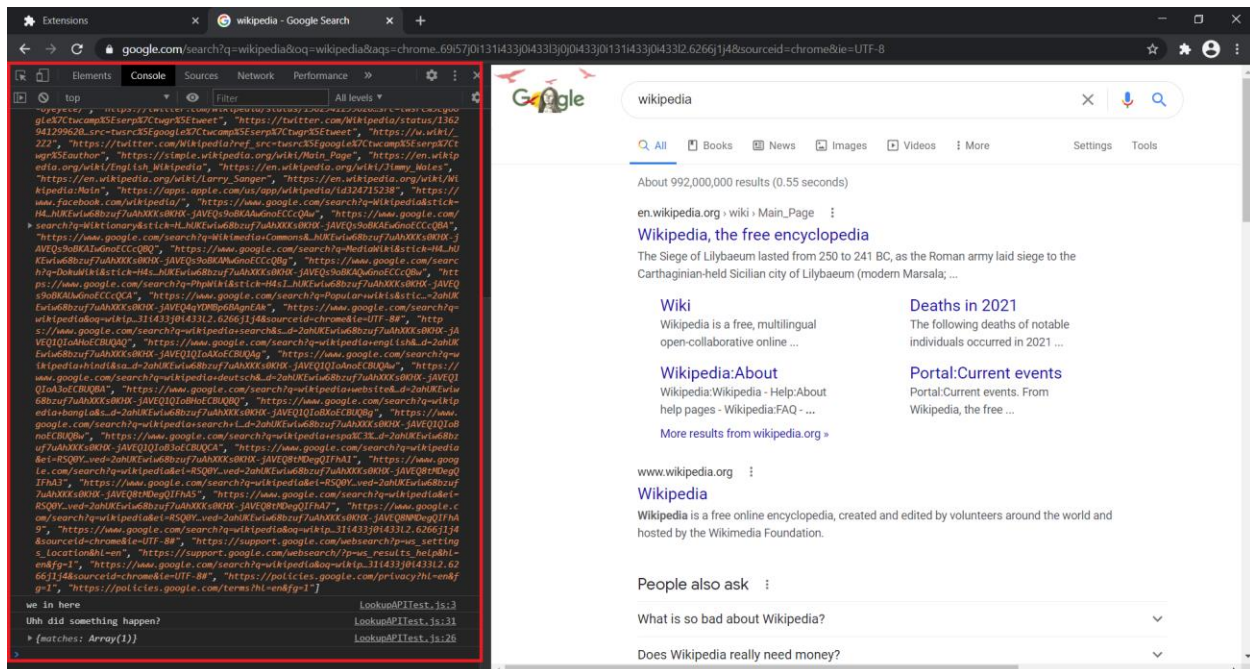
Extensions
wikipedia - Google Search
google.com/search?q=wikipedia&oq=wikipedia&aqs=chrome..69i57j0i131i433j0i433l3j0j0i433j0i131i433j0i433l2.6266j1j4&sourceid=chrome&ie=UTF-8

Elements Console Sources Network Performance »
top Filter All levels

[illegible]

we in here LookupAPITest.js:3
Uhh did something happen? LookupAPITest.js:31
▸ {matches: Array(1)} LookupAPITest.js:26

wikipedia

All Books News Images Videos More Settings Tools

About 992,000,000 results (0.55 seconds)

en.wikipedia.org › wiki › Main_Page
Wikipedia, the free encyclopedia
The Siege of Lilybaeum lasted from 250 to 241 BC, as the Roman army laid siege to the Carthaginian-held Sicilian city of Lilybaeum (modern Marsala; ...

Wiki
Wikipedia is a free, multilingual open-collaborative online ...

Deaths in 2021
The following deaths of notable individuals occurred in 2021 ...

Wikipedia:About
Wikipedia:Wikipedia - Help:About help pages - Wikipedia:FAQ - ...

Portal:Current events
Portal:Current events. From Wikipedia, the free ...

More results from wikipedia.org »

www.wikipedia.org
Wikipedia
Wikipedia is a free online encyclopedia, created and edited by volunteers around the world and hosted by the Wikimedia Foundation.

People also ask

What is so bad about Wikipedia?

Does Wikipedia really need money?